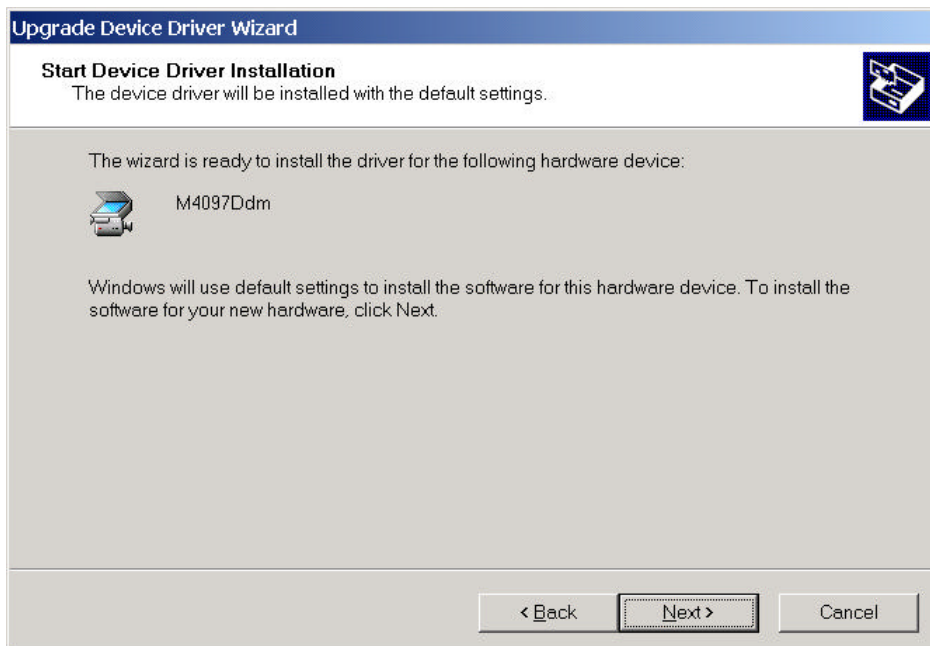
Upgrade Device Driver Wizard

Start Device Driver Installation
The device driver will be installed with the default settings.

The wizard is ready to install the driver for the following hardware device:

M4097Ddm

Windows will use default settings to install the software for this hardware device. To install the software for your new hardware, click Next.

< Back
Next >
Cancel